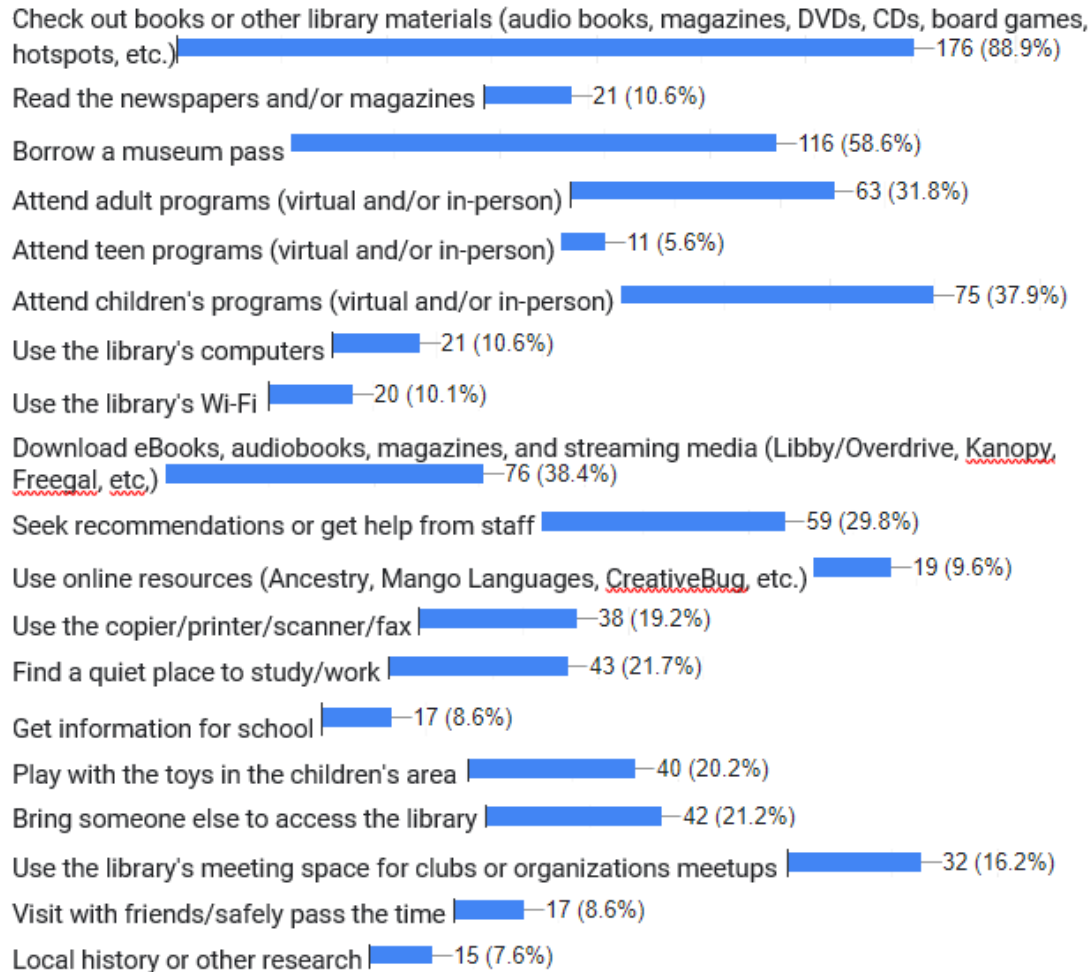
Check out books or other library materials (audio books, magazines, DVDs, CDs, board games, hotspots, etc.) 176 (88.9%)

Read the newspapers and/or magazines 21 (10.6%)

Borrow a museum pass 116 (58.6%)

Attend adult programs (virtual and/or in-person) 63 (31.8%)

Attend teen programs (virtual and/or in-person) 11 (5.6%)

Attend children's programs (virtual and/or in-person) 75 (37.9%)

Use the library's computers 21 (10.6%)

Use the library's Wi-Fi 20 (10.1%)

Download eBooks, audiobooks, magazines, and streaming media (Libby/Overdrive, Kanopy, Freegal, etc.) 76 (38.4%)

Seek recommendations or get help from staff 59 (29.8%)

Use online resources (Ancestry, Mango Languages, CreativeBug, etc.) 19 (9.6%)

Use the copier/printer/scanner/fax 38 (19.2%)

Find a quiet place to study/work 43 (21.7%)

Get information for school 17 (8.6%)

Play with the toys in the children's area 40 (20.2%)

Bring someone else to access the library 42 (21.2%)

Use the library's meeting space for clubs or organizations meetups 32 (16.2%)

Visit with friends/safely pass the time 17 (8.6%)

Local history or other research 15 (7.6%)